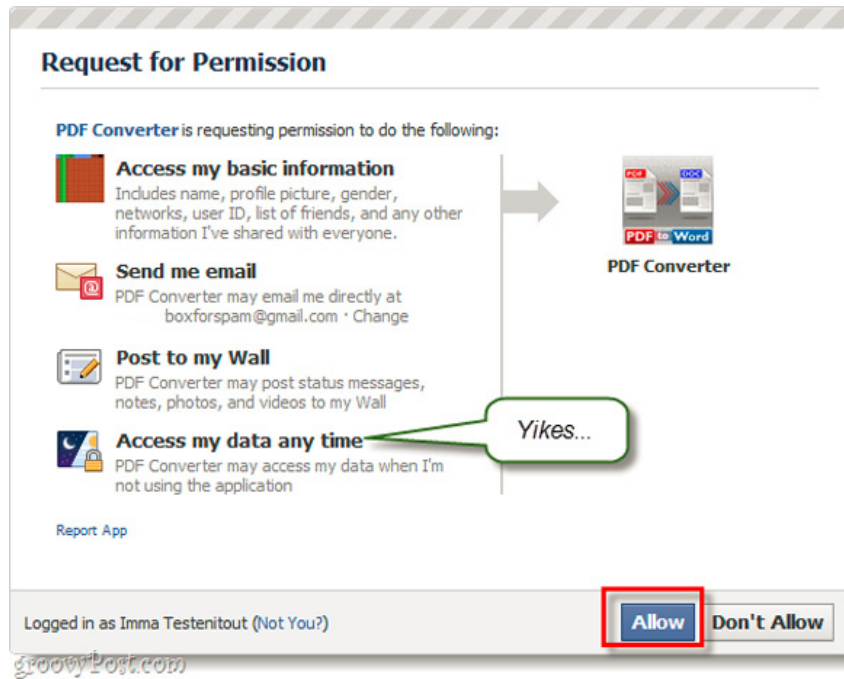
Request for Permission

PDF Converter is requesting permission to do the following:

Access my basic information
Includes name, profile picture, gender, networks, user ID, list of friends, and any other information I've shared with everyone.

Send me email
PDF Converter may email me directly at boxforspam@gmail.com · Change

Post to my Wall
PDF Converter may post status messages, notes, photos, and videos to my Wall

Access my data any time
PDF Converter may access my data when I'm not using the application

Yikes...

PDF DOC
PDF to Word
PDF Converter

Report App

Logged in as Imma Testenitout (Not You?)

Allow Don't Allow

groovyPost.com